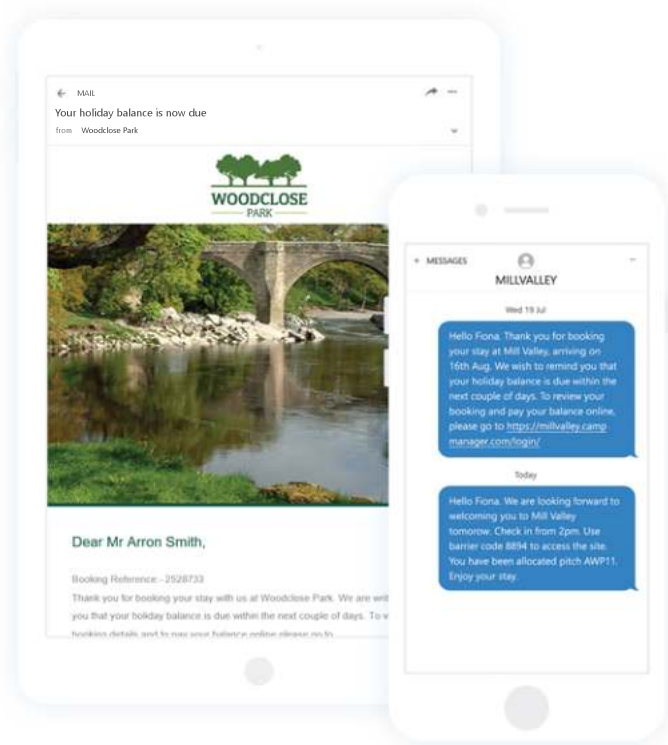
MAIL

Your holiday balance is now due

from Woodclose Park

WOODCLOSE PARK

Dear Mr Arron Smith,

Booking Reference: - 2528733

Thank you for booking your stay with us at Woodclose Park. We are wit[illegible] you that your holiday balance is due within the next couple of days. To v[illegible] booking details and to pay your balance online please go to

MESSAGES

MILLVALLEY

Wed 19 Jul

Hello Fiona. Thank you for booking your stay at Mill Valley, arriving on 16th Aug. We wish to remind you that your holiday balance is due within the next couple of days. To review your booking and pay your balance online, please go to https://millvalley.campmanager.com/login/

Today

Hello Fiona. We are looking forward to welcoming you to Mill Valley tomorow. Check in from 2pm. Use barrier code 8894 to access the site. You have been allocated pitch AWP11. Enjoy your stay.